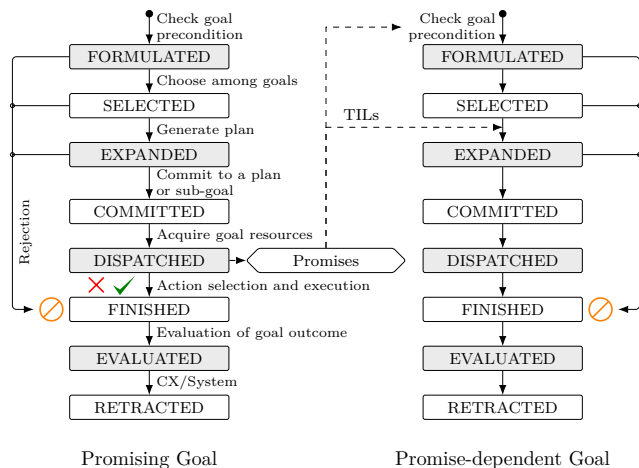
Check goal precondition

FORMULATED

Choose among goals

SELECTED

Generate plan

EXPANDED

Commit to a plan or sub-goal

COMMITTED

Acquire goal resources

DISPATCHED

Promises

Action selection and execution

FINISHED

Evaluation of goal outcome

EVALUATED

CX/System

RETRACTED

Rejection

Promising Goal

Check goal precondition

FORMULATED

SELECTED

TILs

EXPANDED

COMMITTED

DISPATCHED

FINISHED

EVALUATED

RETRACTED

Promise-dependent Goal